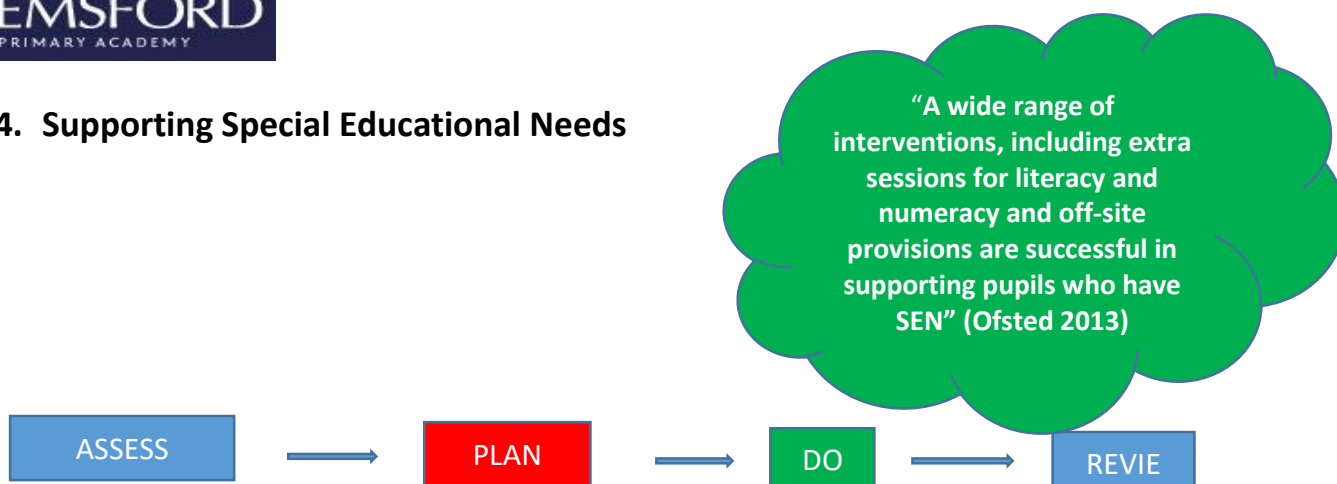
EMSFORD
PRIMARY ACADEMY

4. Supporting Special Educational Needs

"A wide range of interventions, including extra sessions for literacy and numeracy and off-site provisions are successful in supporting pupils who have SEN" (Ofsted 2013)

ASSESS

PLAN

DO

REVIE